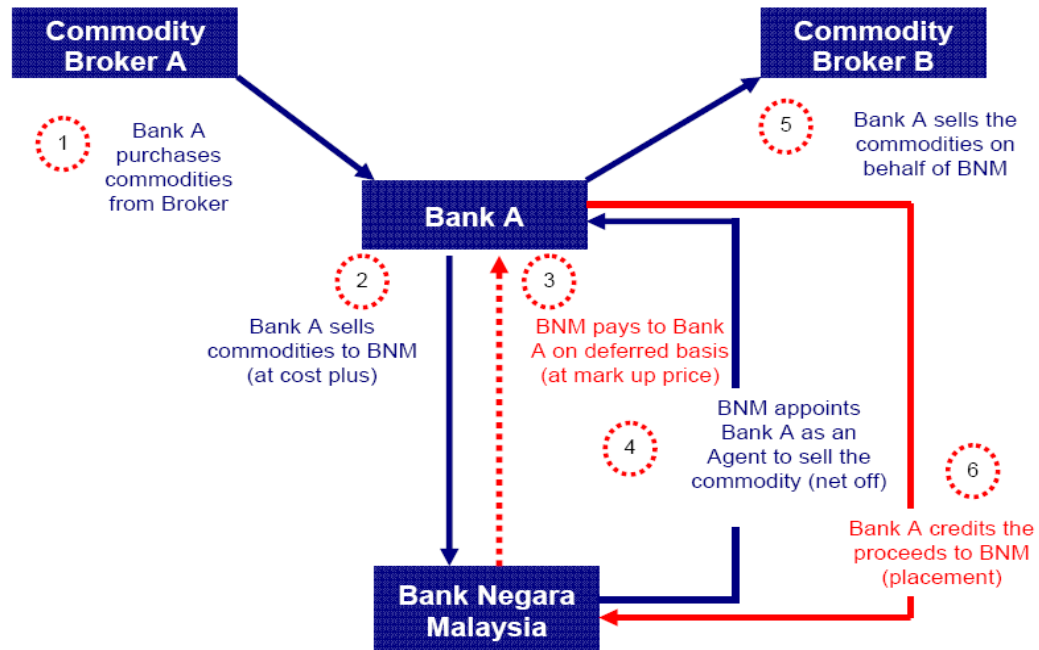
Commodity Broker A

Commodity Broker B

1

Bank A purchases commodities from Broker

5

Bank A sells the commodities on behalf of BNM

Bank A

2

Bank A sells commodities to BNM (at cost plus)

3

BNM pays to Bank A on deferred basis (at mark up price)

4

BNM appoints Bank A as an Agent to sell the commodity (net off)

6

Bank A credits the proceeds to BNM (placement)

Bank Negara Malaysia